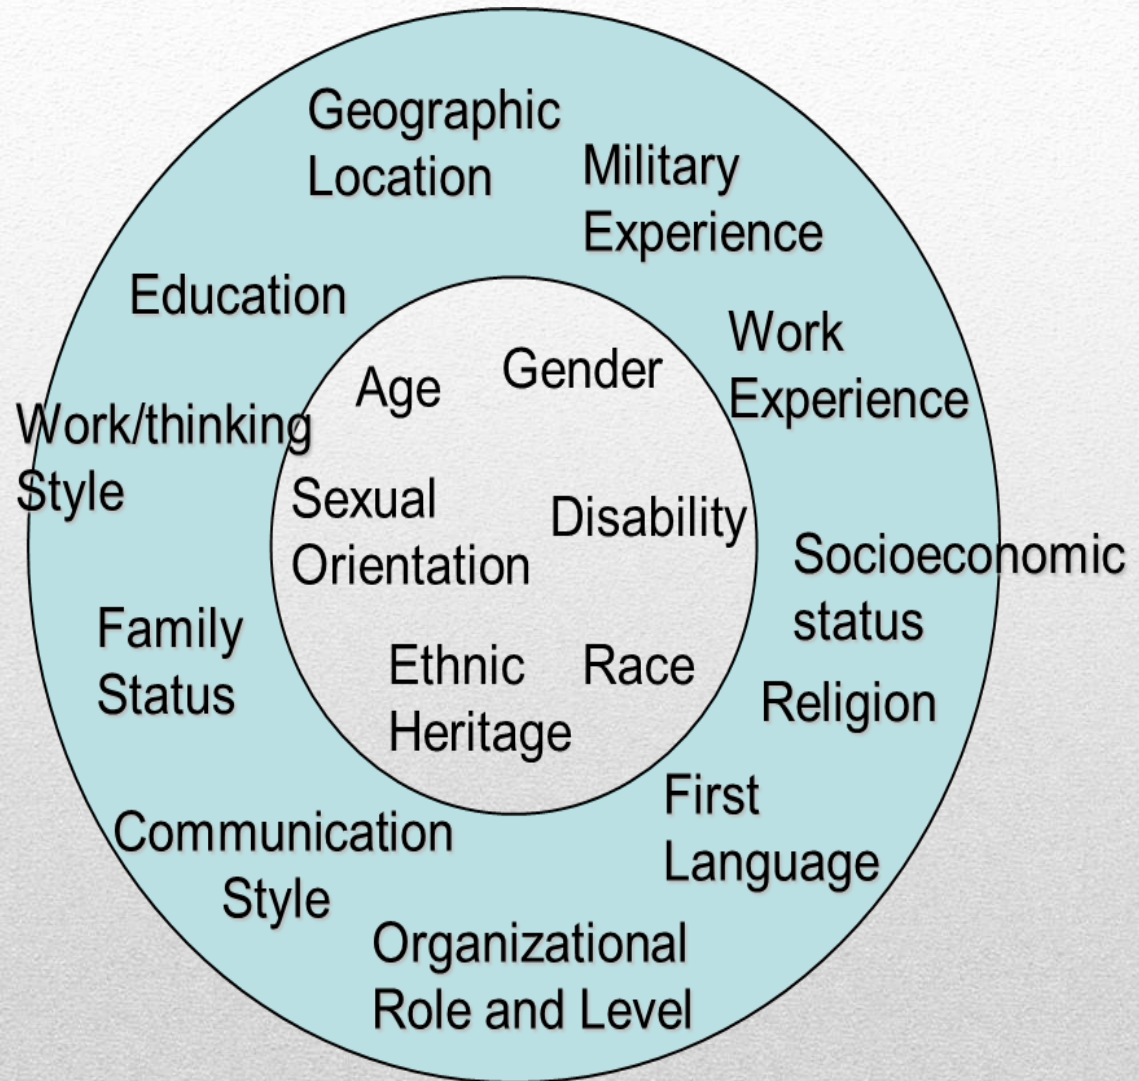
Geographic Location

Military Experience

Education

Work Experience

Age

Gender

Work/thinking Style

Sexual Orientation

Disability

Socioeconomic status

Family Status

Ethnic Heritage

Race

Religion

First Language

Communication Style

Organizational Role and Level